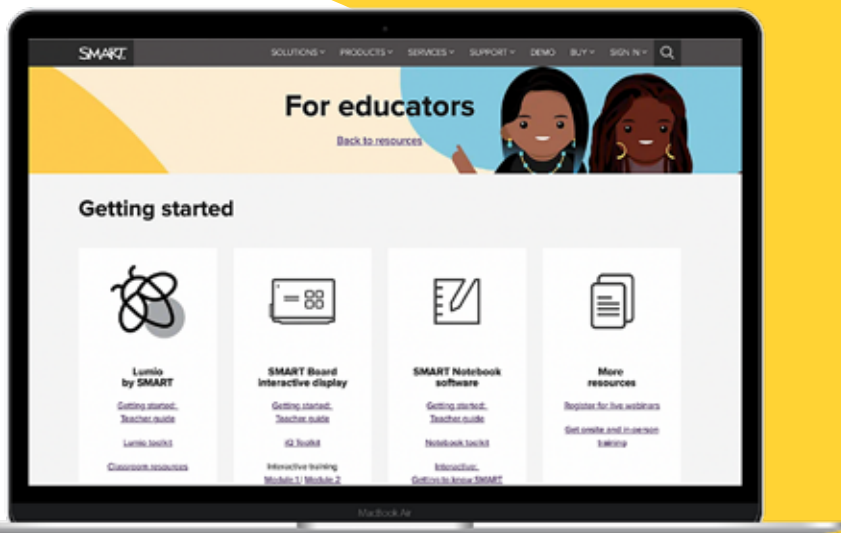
SMART. SOLUTIONS PRODUCTS SERVICES SUPPORT DEMO BUY SIGN IN

For educators

Back to resources

Getting started

Lumio by SMART

Getting started: Teacher guide

Lumio toolkit

Classroom resources

SMART Board interactive display

Getting started: Teacher guide

iQ Toolkit

Interactive training Module 1 | Module 2

SMART Notebook software

Getting started: Teacher guide

Notebook toolkit

Interactive: Getting to know SMART

More resources

Register for live webinars

Get onsite and in-person training

MacBook Air